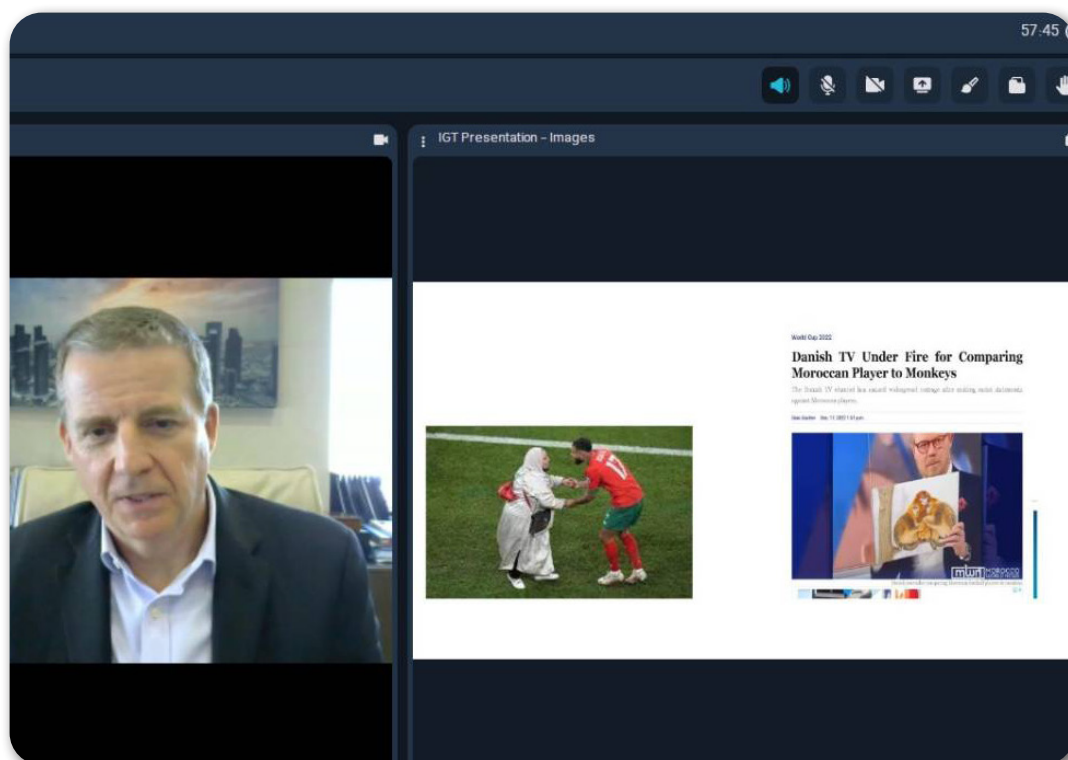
57:45

IGT Presentation – Images

World Cup 2022

Danish TV Under Fire for Comparing Moroccan Player to Monkeys

The Danish TV channel has caused widespread outrage after making racist statements against Moroccan players.

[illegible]

mwn

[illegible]